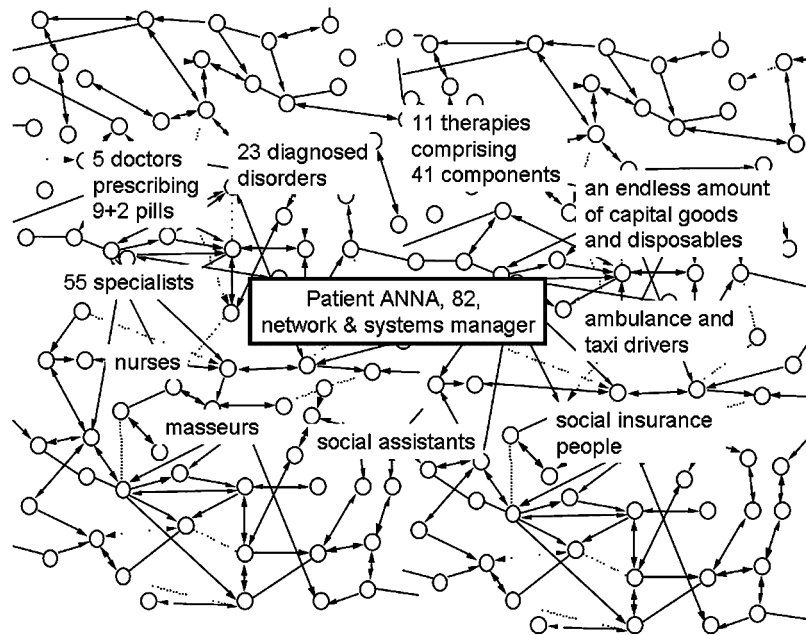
5 doctors prescribing 9+2 pills

23 diagnosed disorders

11 therapies comprising 41 components

an endless amount of capital goods and disposables

55 specialists

Patient ANNA, 82, network & systems manager

ambulance and taxi drivers

nurses

masseurs

social assistants

social insurance people